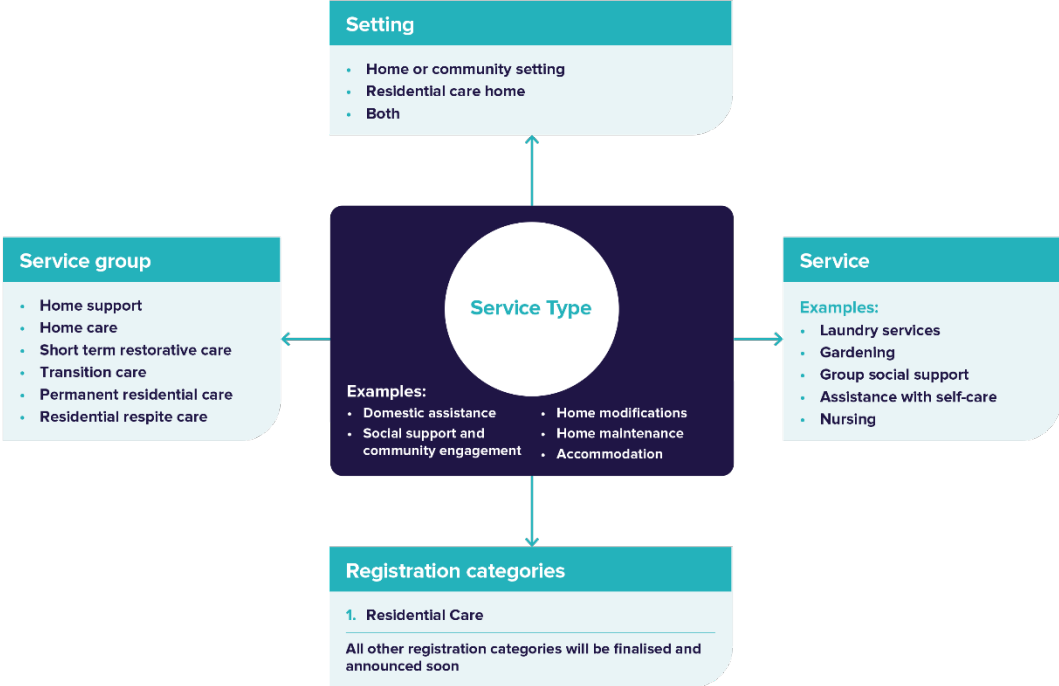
Setting

- Home or community setting
- Residential care home
- Both

Service group

- Home support
- Home care
- Short term restorative care
- Transition care
- Permanent residential care
- Residential respite care

Service Type

Examples:

- Domestic assistance
- Social support and community engagement
- Home modifications
- Home maintenance
- Accommodation

Service

Examples:

- Laundry services
- Gardening
- Group social support
- Assistance with self-care
- Nursing

Registration categories

1. Residential Care

All other registration categories will be finalised and announced soon